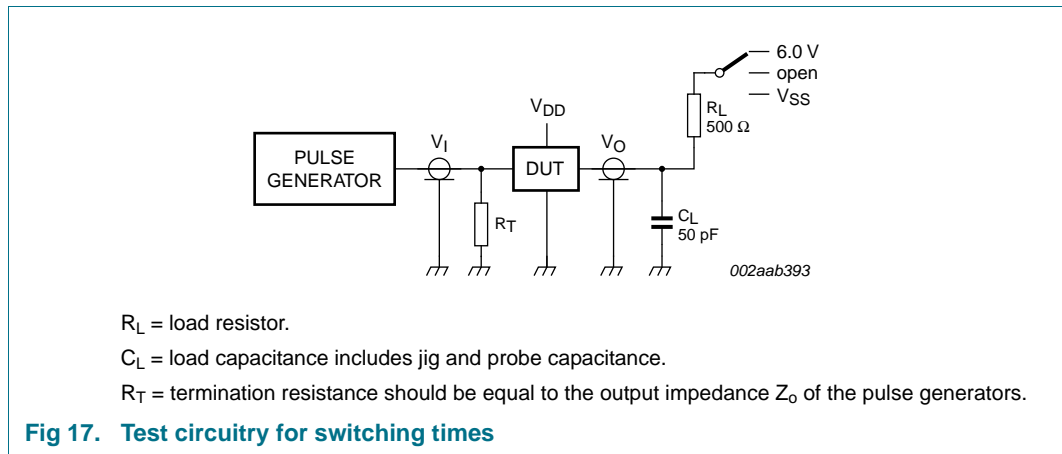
6.0 V
open
$V_{SS}$

$R_L$
500 Ω

$V_{DD}$

PULSE GENERATOR

$V_I$

DUT

$V_O$

$R_T$

$C_L$
50 pF

002aab393

$R_L$ = load resistor.

$C_L$ = load capacitance includes jig and probe capacitance.

$R_T$ = termination resistance should be equal to the output impedance $Z_o$ of the pulse generators.

Fig 17. Test circuitry for switching times